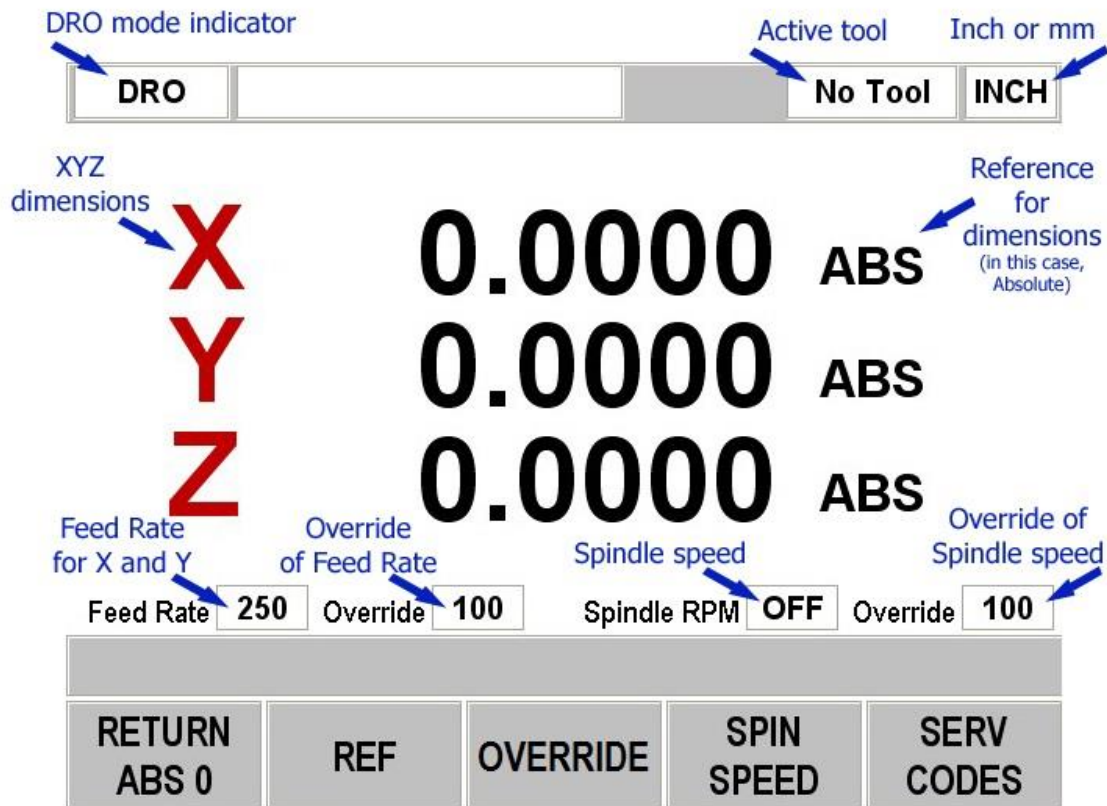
DRO mode indicator

Active tool

Inch or mm

DRO

No Tool

INCH

XYZ dimensions

Reference for dimensions (in this case, Absolute)

X 0.0000 ABS

Y 0.0000 ABS

Z 0.0000 ABS

Feed Rate for X and Y

Override of Feed Rate

Spindle speed

Override of Spindle speed

Feed Rate 250

Override 100

Spindle RPM OFF

Override 100

RETURN ABS 0

REF

OVERRIDE

SPIN SPEED

SERV CODES